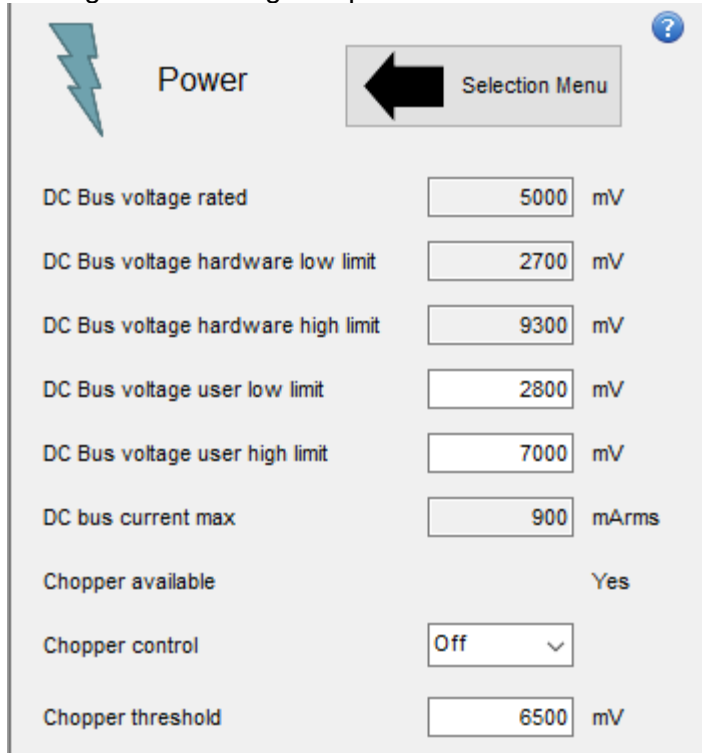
Power

Selection Menu

DC Bus voltage rated 5000 mV

DC Bus voltage hardware low limit 2700 mV

DC Bus voltage hardware high limit 9300 mV

DC Bus voltage user low limit 2800 mV

DC Bus voltage user high limit 7000 mV

DC bus current max 900 mArms

Chopper available Yes

Chopper control Off

Chopper threshold 6500 mV